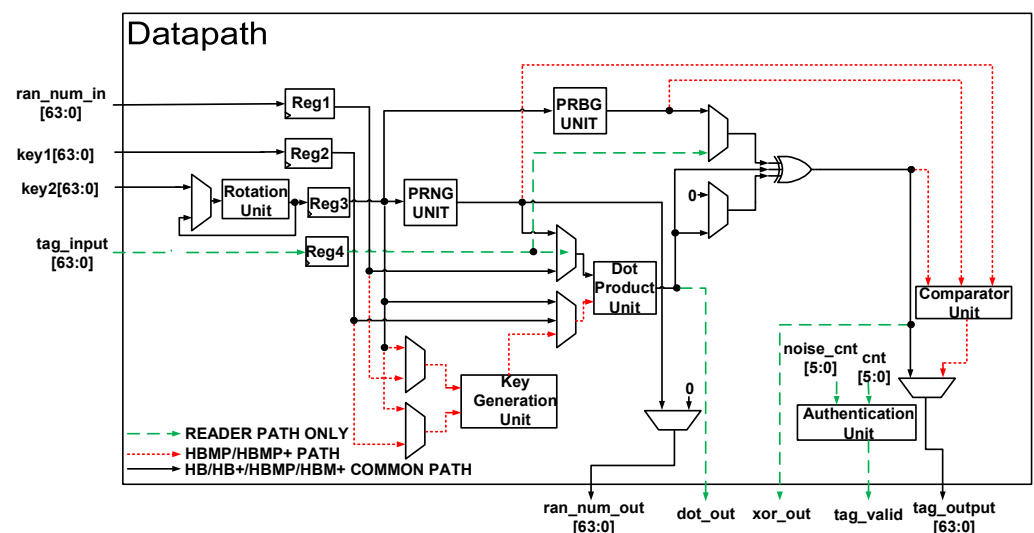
Datapath

ran_num_in [63:0]

key1[63:0]

key2[63:0]

tag_input [63:0]

Reg1

Reg2

Rotation Unit

Reg3

Reg4

PRNG UNIT

PRBG UNIT

0

Dot Product Unit

Comparator Unit

Key Generation Unit

0

noise_cnt [5:0]

cnt [5:0]

Authentication Unit

READER PATH ONLY

HBMP/HBMP+ PATH

HB/HB+/HBMP/HBM+ COMMON PATH

ran_num_out [63:0]

dot_out

xor_out

tag_valid

tag_output [63:0]